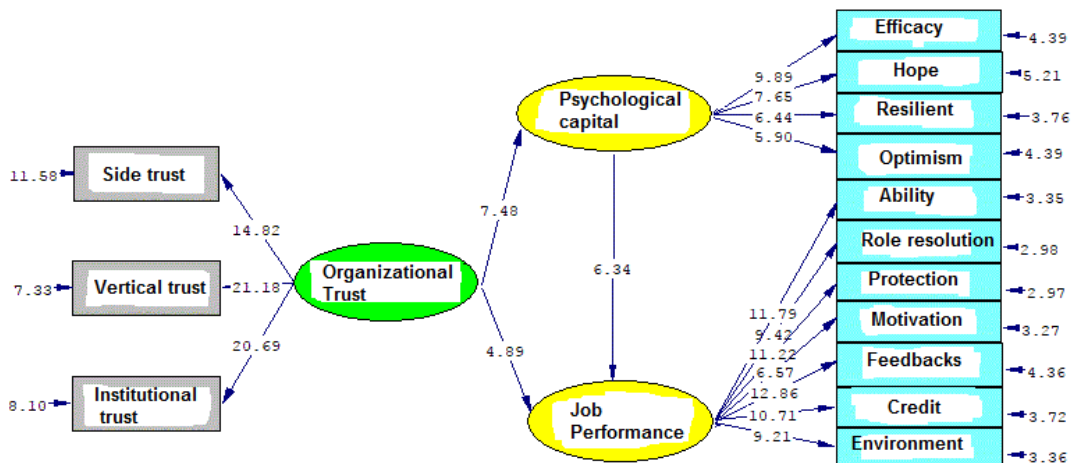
Efficacy
4.39
Hope
5.21
Resilient
3.76
Optimism
4.39
Ability
3.35
Role resolution
2.98
Protection
2.97
Motivation
3.27
Feedbacks
4.36
Credit
3.72
Environment
3.36
Psychological capital
9.89
7.65
6.44
5.90
11.58
Side trust
14.82
7.33
Vertical trust
21.18
20.69
8.10
Institutional trust
Organizational Trust
7.48
6.34
4.89
Job Performance
11.79
9.42
11.22
6.57
12.86
10.71
9.21